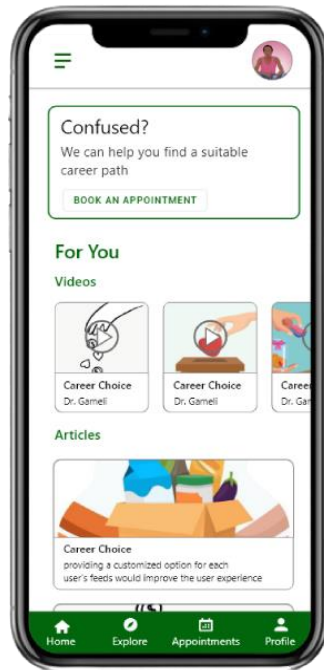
Confused?
We can help you find a suitable career path

BOOK AN APPOINTMENT

For You

Videos

Career Choice
Dr. Gameli

Career Choice
Dr. Gameli

Caree
Dr. Ga

Articles

Career Choice
providing a customized option for each user's feeds would improve the user experience

Home
Explore
Appointments
Profile